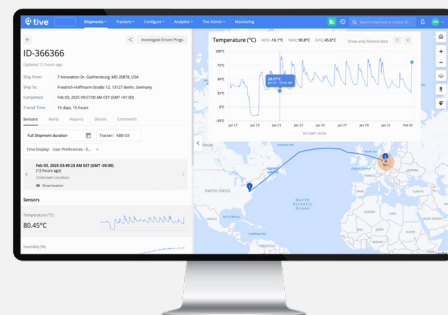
tive Shipments Trackers Configure Analytics Tive Admin Monitoring

Search

ID-366366

Updated 12 hours ago

Investigate Errant Pings

Ship From 7 Innovation Dr, Gaithersburg, MD 20878, USA

Ship To Friedrich-Hoffmann-Straße 12, 13127 Berlin, Germany

Completed Feb 03, 2025 09:57:00 AM EST (GMT -05:00)

Transit Time 15 days, 19 hours

Sensors Alerts Reports Devices Comments

Full Shipment duration

Tracker: X88103

Time Display: User Preferences - E...

Feb 03, 2025 09:49:23 AM EST (GMT -05:00)
(12 hours ago)
Unknown Location
Observation

Sensors

Temperature (°C)
80.45°C

Humidity (%)

Temperature (°C)

MIN -15.1°C MAX 90.8°C AVG 45.0°C

Show only filtered data

100°C
75°C
50°C
25°C
0°C
-25°C

Jan 17 Jan 19 Jan 21 Jan 23 Jan 25 Jan 27 Jan 29 Jan 31 Feb 02 Feb 03

North Atlantic Ocean